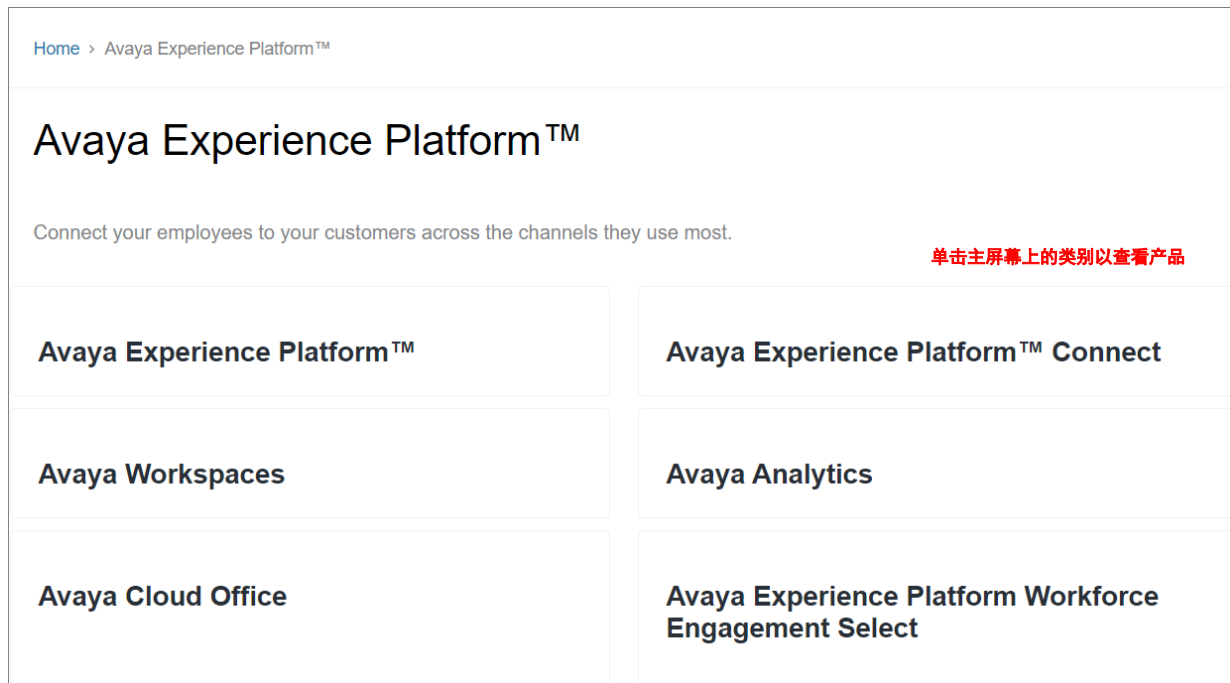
Home › Avaya Experience Platform™

Avaya Experience Platform™

Connect your employees to your customers across the channels they use most.

单击主屏幕上的类别以查看产品

Avaya Experience Platform™

Avaya Experience Platform™ Connect

Avaya Workspaces

Avaya Analytics

Avaya Cloud Office

Avaya Experience Platform Workforce Engagement Select